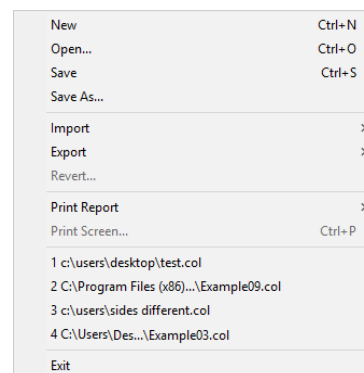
New Ctrl+N
Open... Ctrl+O
Save Ctrl+S
Save As...

Import
Export
Revert...

Print Report
Print Screen... Ctrl+P

1 c:\users\desktop\test.col
2 C:\Program Files (x86)...\Example09.col
3 c:\users\sides different.col
4 C:\Users\Des...\Example03.col

Exit